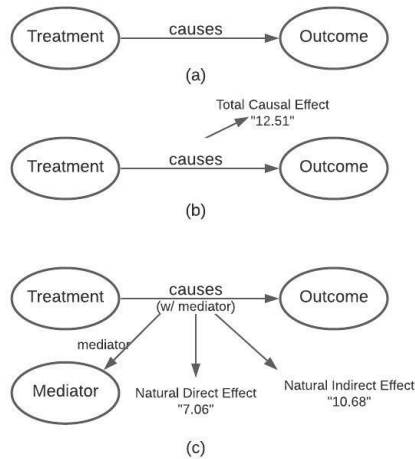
Treatment

causes

Outcome

(a)

Total Causal Effect
"12.51"

Treatment

causes

Outcome

(b)

Treatment

causes
(w/ mediator)

Outcome

mediator

Mediator

Natural Direct Effect
"7.06"

Natural Indirect Effect
"10.68"

(c)